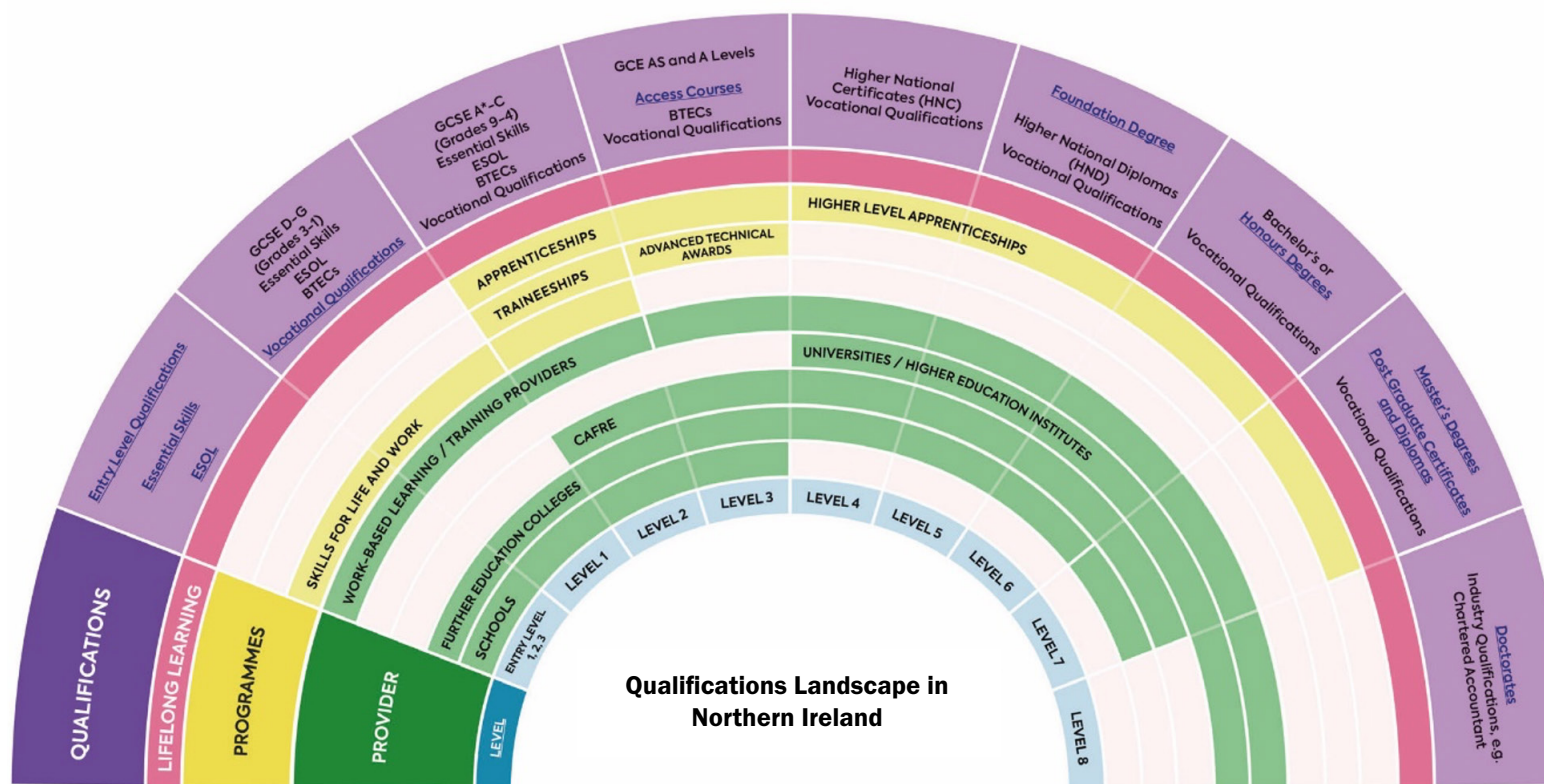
QUALIFICATIONS

LIFELONG LEARNING

PROGRAMMES

PROVIDER

LEVEL

Entry Level Qualifications
Essential Skills
ESOL

GCSE D-G
(Grades 3-1)
Essential Skills
ESOL
BTECs
Vocational Qualifications

GCSE A*-C
(Grades 9-4)
Essential Skills
ESOL
BTECs
Vocational Qualifications

GCE AS and A Levels
Access Courses
BTECs
Vocational Qualifications

Higher National Certificates (HNC)
Vocational Qualifications

Foundation Degree
Higher National Diplomas (HND)
Vocational Qualifications

Bachelor's or Honours Degrees
Vocational Qualifications

Master's Degrees
Post Graduate Certificates and Diplomas
Vocational Qualifications

Doctorates
Industry Qualifications, e.g. Chartered Accountant

APPRENTICESHIPS

ADVANCED TECHNICAL AWARDS

HIGHER LEVEL APPRENTICESHIPS

TRAINEESHIPS

SKILLS FOR LIFE AND WORK

WORK-BASED LEARNING / TRAINING PROVIDERS

UNIVERSITIES / HIGHER EDUCATION INSTITUTES

CAFRE

FURTHER EDUCATION COLLEGES

SCHOOLS

ENTRY LEVEL 1, 2, 3

LEVEL 1

LEVEL 2

LEVEL 3

LEVEL 4

LEVEL 5

LEVEL 6

LEVEL 7

LEVEL 8

Qualifications Landscape in Northern Ireland